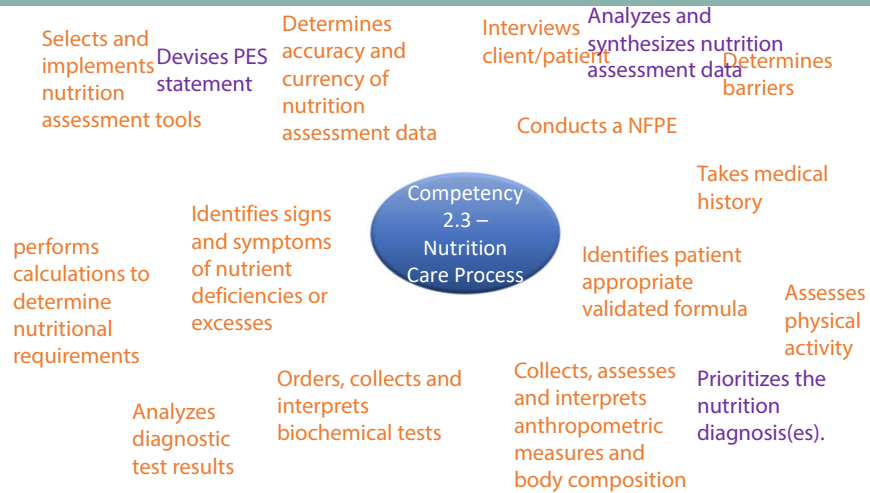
Selects and implements nutrition assessment tools

Devises PES statement

Determines accuracy and currency of nutrition assessment data

Interviews client/patient

Analyzes and synthesizes nutrition assessment data

Determines barriers

Conducts a NFPE

Takes medical history

Competency 2.3 – Nutrition Care Process

Identifies signs and symptoms of nutrient deficiencies or excesses

performs calculations to determine nutritional requirements

Identifies patient appropriate validated formula

Assesses physical activity

Orders, collects and interprets biochemical tests

Collects, assesses and interprets anthropometric measures and body composition

Prioritizes the nutrition diagnosis(es).

Analyzes diagnostic test results